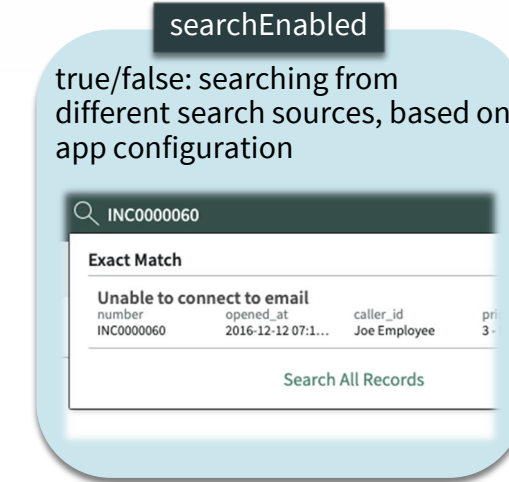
searchEnabled

true/false: searching from different search sources, based on app configuration

INC0000060

Exact Match

Unable to connect to email

| number | opened_at | caller_id | pri |
|---|---|---|---|
| INC0000060 | 2016-12-12 07:1... | Joe Employee | 3 - |

Search All Records